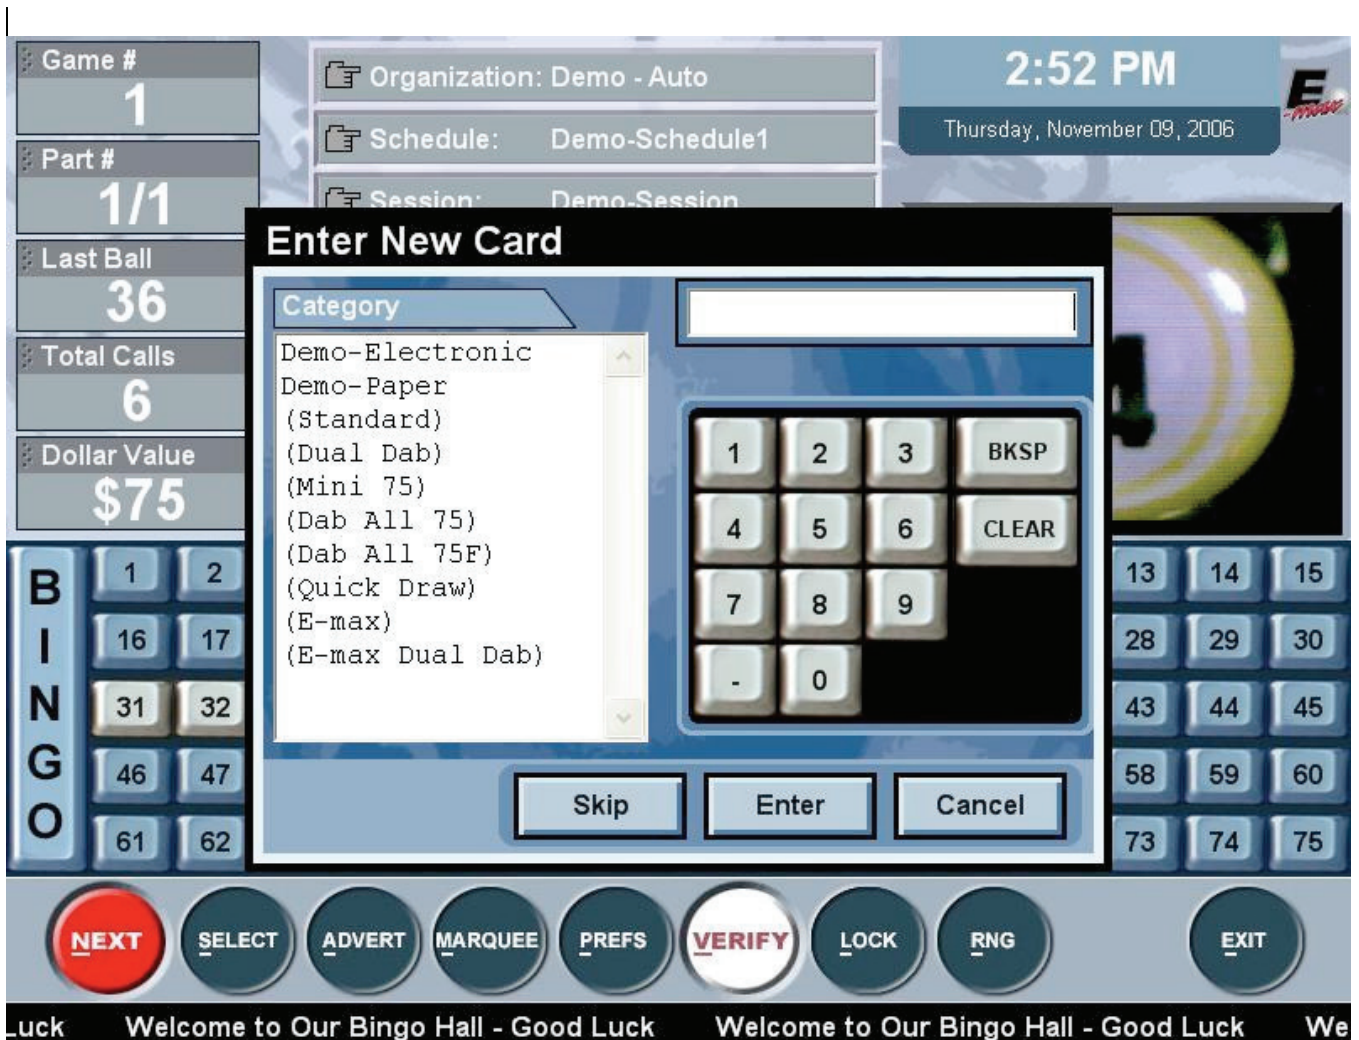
Game #
1
Part #
1/1
Last Ball
36
Total Calls
6
Dollar Value
$75

Organization: Demo - Auto
Schedule: Demo-Schedule1
Session: Demo-Session

2:52 PM
Thursday, November 09, 2006

E-max

Enter New Card

Category
Demo-Electronic
Demo-Paper
(Standard)
(Dual Dab)
(Mini 75)
(Dab All 75)
(Dab All 75F)
(Quick Draw)
(E-max)
(E-max Dual Dab)

1 2 3 BKSP
4 5 6 CLEAR
7 8 9
. 0

Skip Enter Cancel

B I N G O
1 2
16 17
31 32
46 47
61 62
13 14 15
28 29 30
43 44 45
58 59 60
73 74 75

NEXT SELECT ADVERT MARQUEE PREFS VERIFY LOCK RNG EXIT

Luck Welcome to Our Bingo Hall - Good Luck Welcome to Our Bingo Hall - Good Luck We